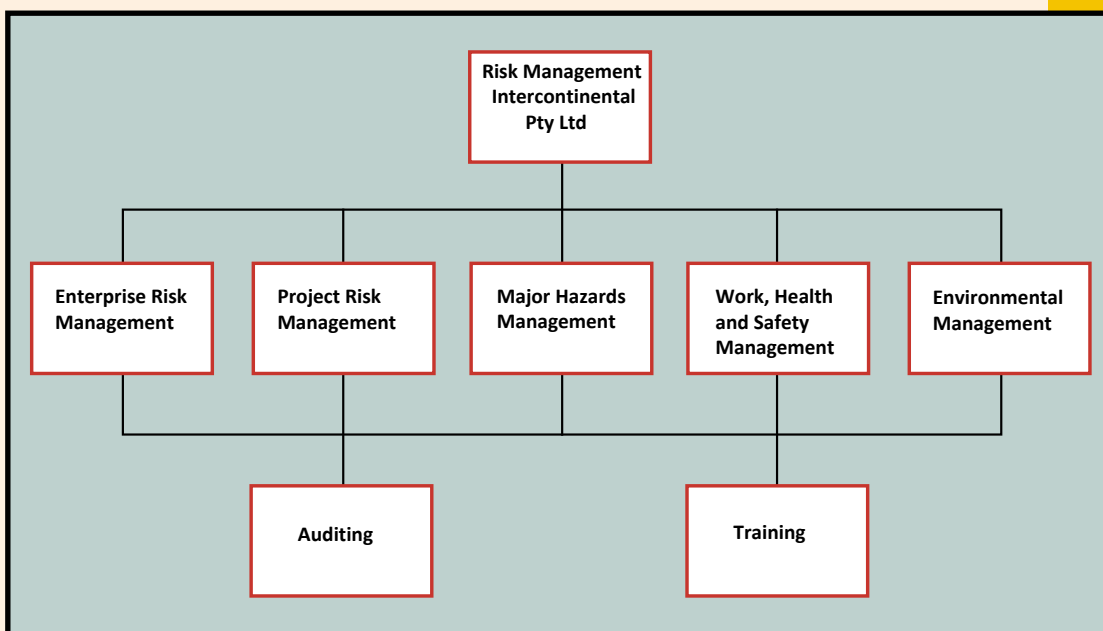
Risk Management Intercontinental Pty Ltd

Enterprise Risk Management

Project Risk Management

Major Hazards Management

Work, Health and Safety Management

Environmental Management

Auditing

Training